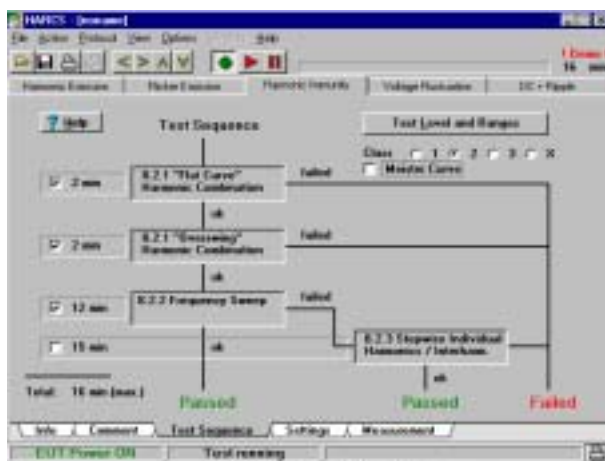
HARCS [noname]

File Action Protocol View Options Help

1 Drawn
16 min

Harmonic Emission | Flicker Emission | Harmonic Immunity | Voltage Fluctuation | DC + Ripple

? Help

Test Sequence

Test Level and Ranges

Class 1 2 3 X

Master Curve

2 min

6.2.1 "Flat Curve" Harmonic Combination

failed

ok

2 min

6.2.1 "Overswing" Harmonic Combination

failed

ok

12 min

6.2.2 Frequency Sweep

failed

15 min

ok

6.2.3 Sequence Individual Harmonics / Interharm.

ok

Total: 16 min (max.)

Passed

Passed

Failed

Info | Comment | Test Sequence | Settings | Measurement

EUT Power ON | Test running